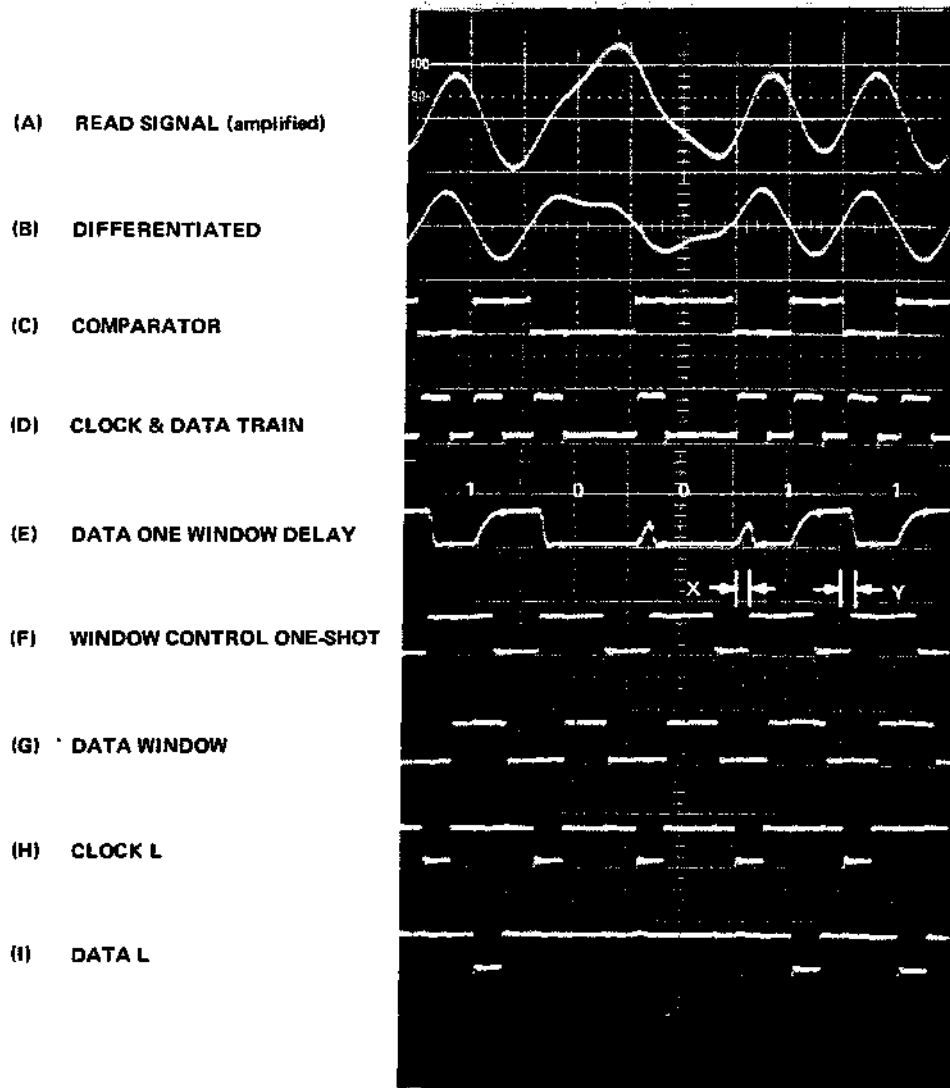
(A) READ SIGNAL (amplified)

(B) DIFFERENTIATED

(C) COMPARATOR

(D) CLOCK & DATA TRAIN

(E) DATA ONE WINDOW DELAY

(F) WINDOW CONTROL ONE-SHOT

(G) DATA WINDOW

(H) CLOCK L

(I) DATA L

100

90

1 0 0 1 1

X Y